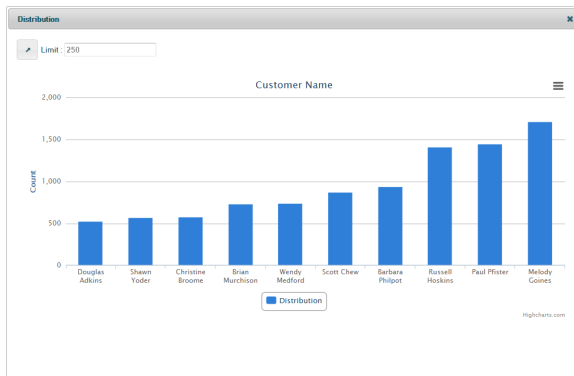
Distribution

Limit : 250

Customer Name

2,000
1,500
1,000
500
0

Count

Douglas Adkins
Shawn Yoder
Christine Broome
Brian Murchison
Wendy Medford
Scott Chew
Barbara Philpot
Russell Hoskins
Paul Pfister
Melody Goines

Distribution

Highcharts.com